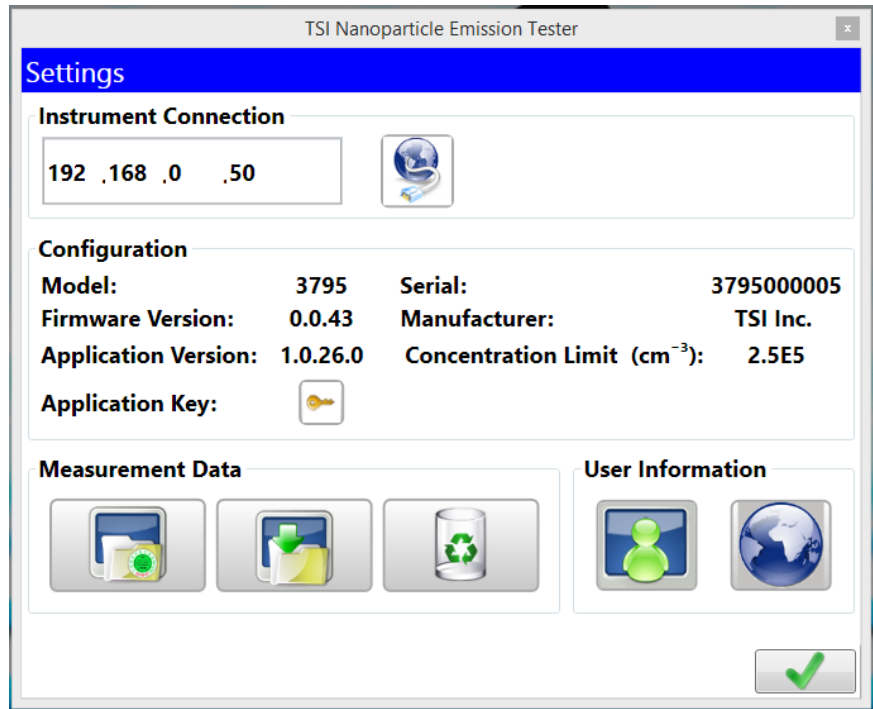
TSI Nanoparticle Emission Tester
×

Settings

Instrument Connection
192 .168 .0 .50

Configuration
Model: 3795
Serial: 3795000005
Firmware Version: 0.0.43
Manufacturer: TSI Inc.
Application Version: 1.0.26.0
Concentration Limit (cm$^{-3}$): 2.5E5
Application Key:

Measurement Data

User Information